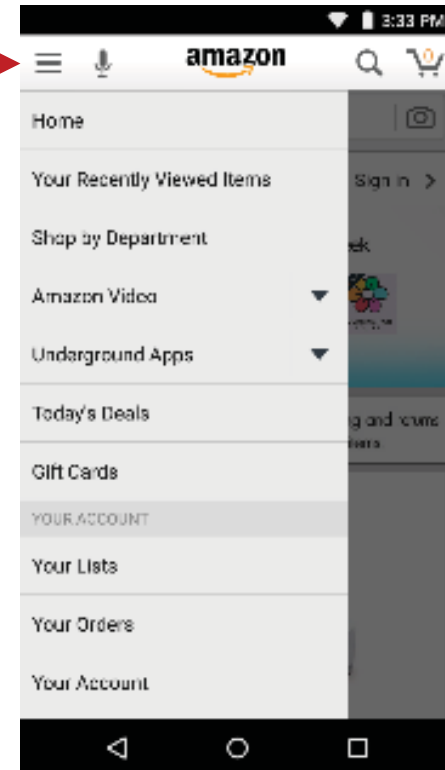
3:33 PM

amazon

0

Home

Your Recently Viewed Items

Shop by Department

Amazon Video

Underground Apps

Today's Deals

Gift Cards

YOUR ACCOUNT

Your Lists

Your Orders

Your Account

Sign in >

ek

g and home

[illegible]